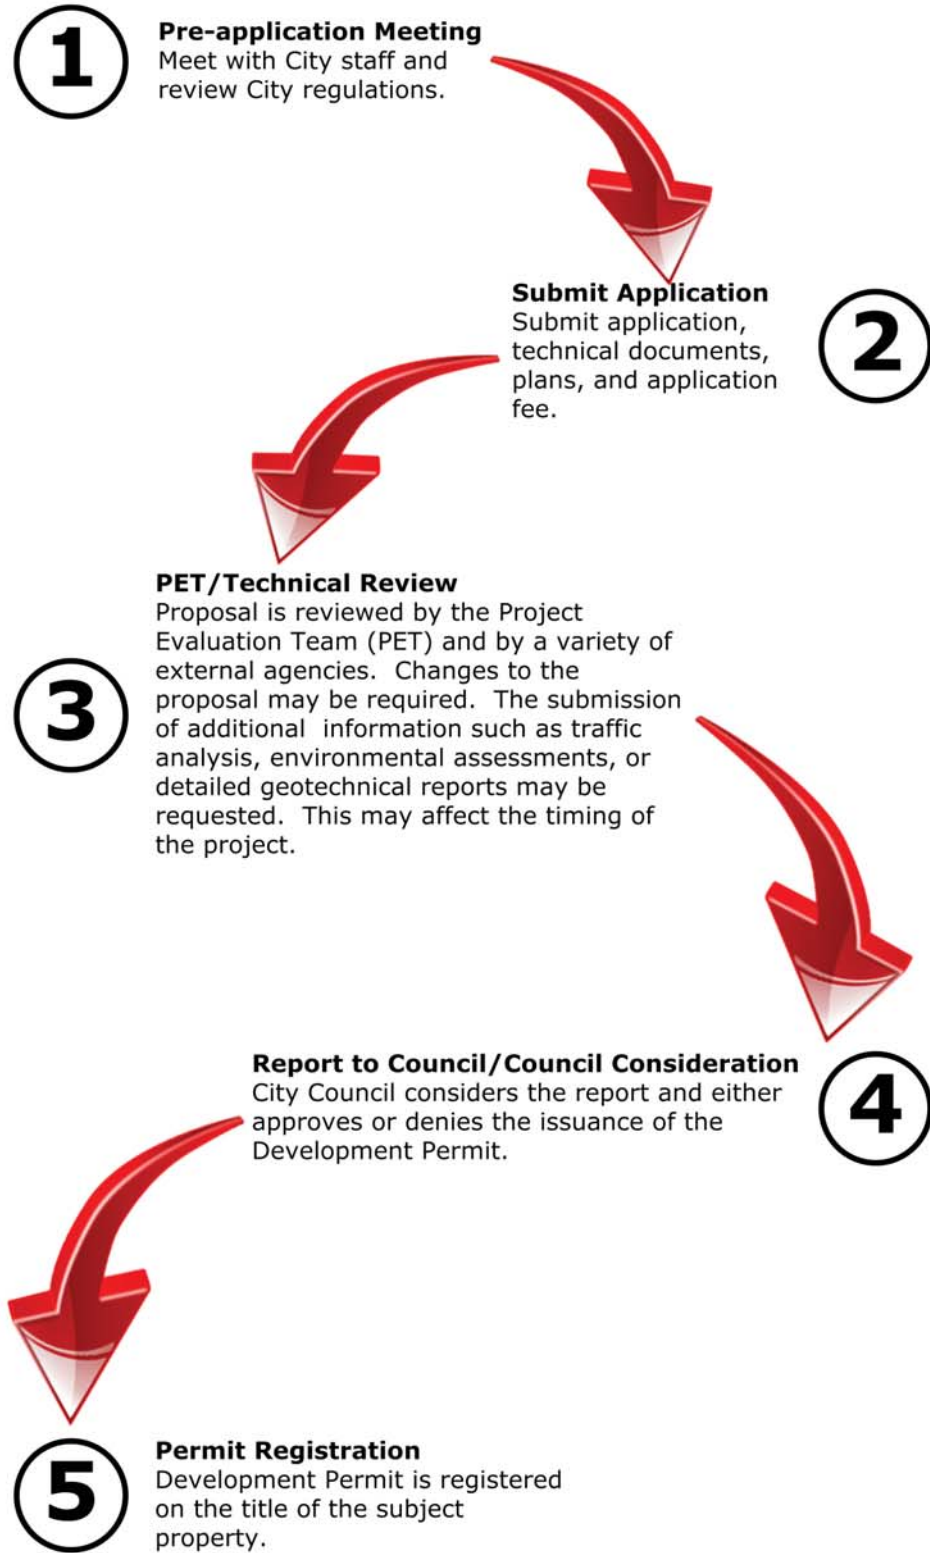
1

Pre-application Meeting
Meet with City staff and review City regulations.

Submit Application
Submit application, technical documents, plans, and application fee.

2

PET/Technical Review
Proposal is reviewed by the Project Evaluation Team (PET) and by a variety of external agencies. Changes to the proposal may be required. The submission of additional information such as traffic analysis, environmental assessments, or detailed geotechnical reports may be requested. This may affect the timing of the project.

3

Report to Council/Council Consideration
City Council considers the report and either approves or denies the issuance of the Development Permit.

4

5

Permit Registration
Development Permit is registered on the title of the subject property.